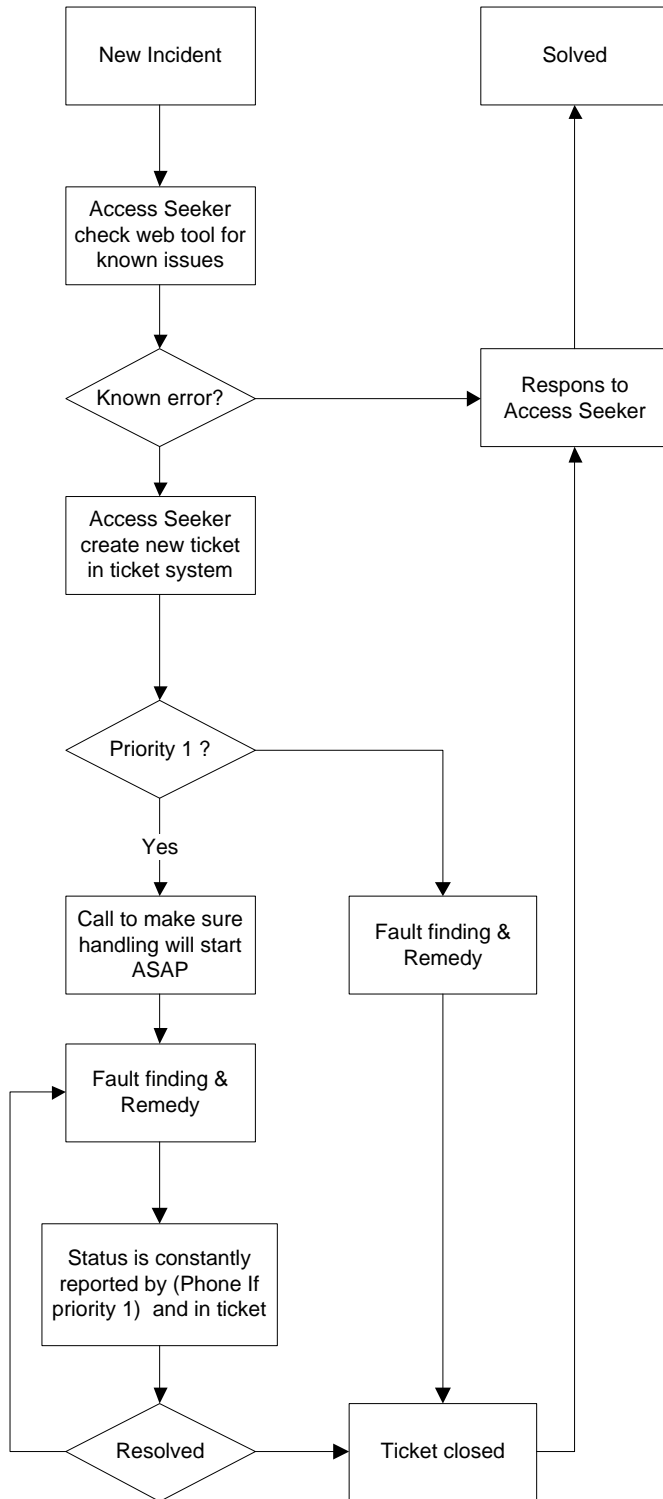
New Incident

Solved

Access Seeker check web tool for known issues

Known error?

Respons to Access Seeker

Access Seeker create new ticket in ticket system

Priority 1 ?

Yes

Call to make sure handling will start ASAP

Fault finding & Remedy

Fault finding & Remedy

Status is constantly reported by (Phone If priority 1) and in ticket

Resolved

Ticket closed